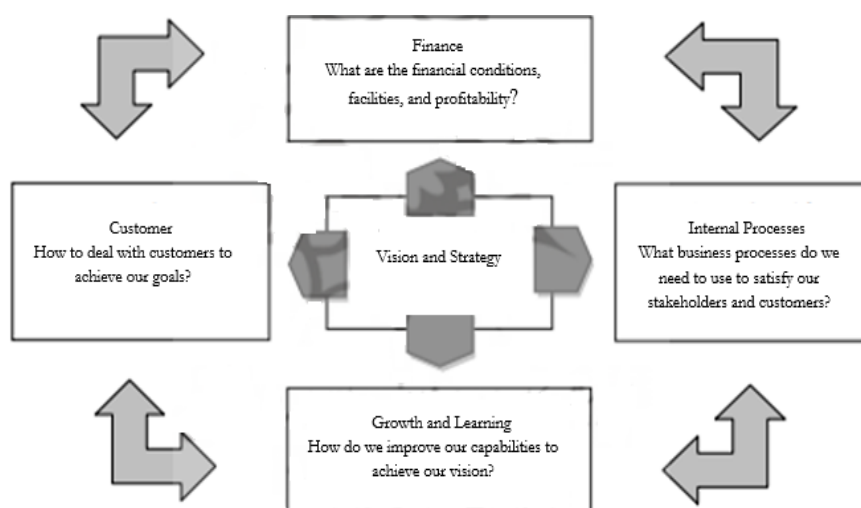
Finance
What are the financial conditions, facilities, and profitability?

Customer
How to deal with customers to achieve our goals?

Vision and Strategy

Internal Processes
What business processes do we need to use to satisfy our stakeholders and customers?

Growth and Learning
How do we improve our capabilities to achieve our vision?